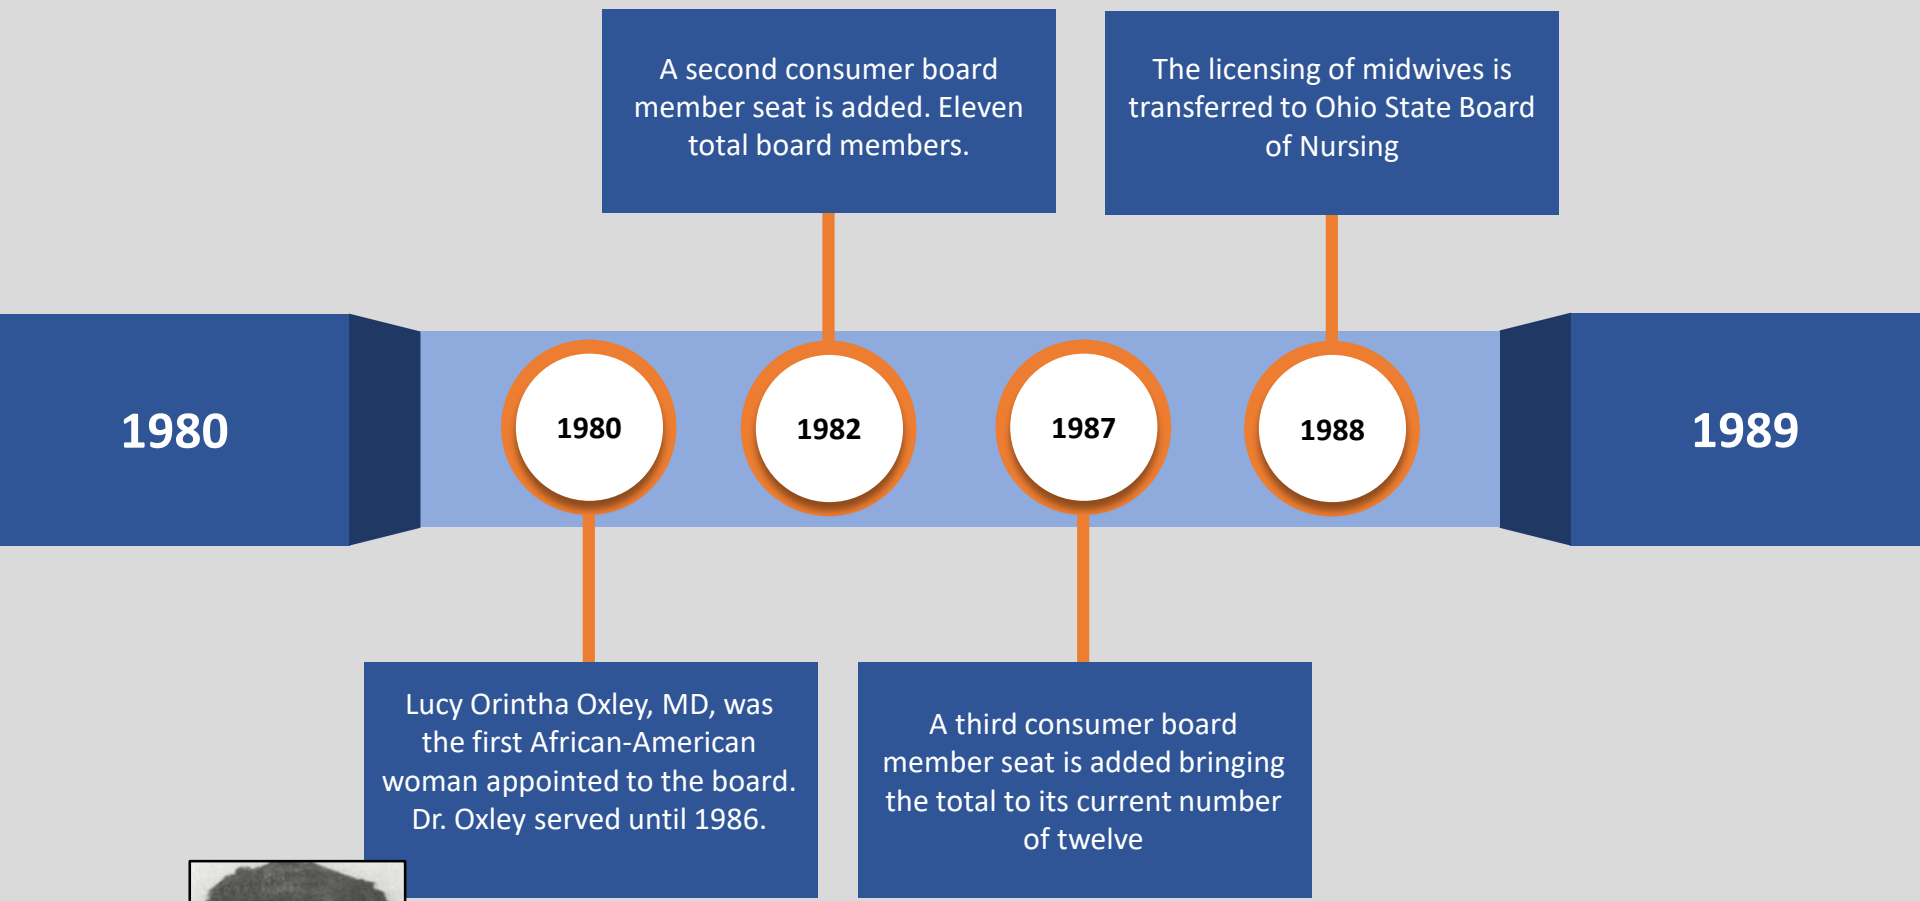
A second consumer board member seat is added. Eleven total board members.

The licensing of midwives is transferred to Ohio State Board of Nursing

1980

1980

1982

1987

1988

1989

Lucy Orintha Oxley, MD, was the first African-American woman appointed to the board. Dr. Oxley served until 1986.

A third consumer board member seat is added bringing the total to its current number of twelve